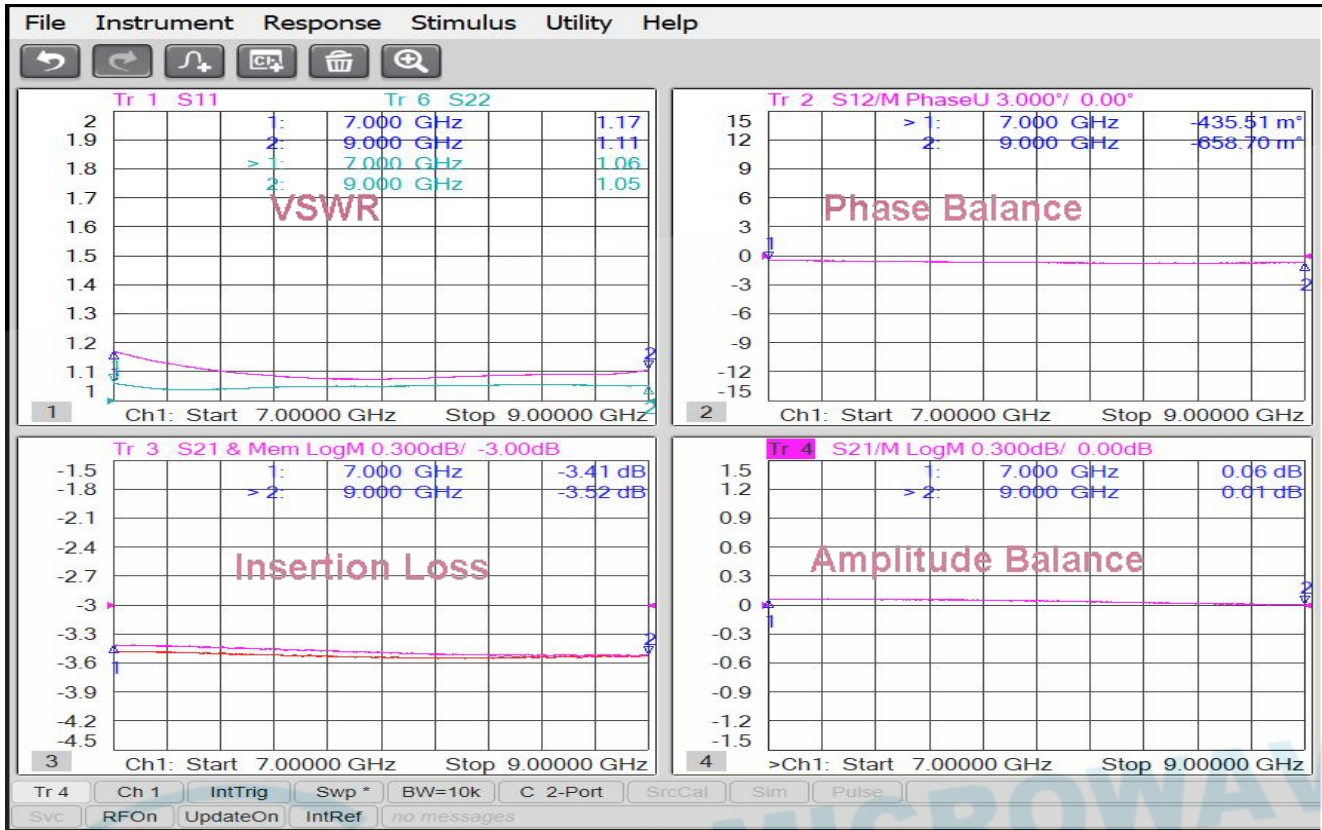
File Instrument Response Stimulus Utility Help

Tr 1 S11 Tr 6 S22
1: 7.000 GHz 1.17
2: 9.000 GHz 1.11
> 1: 7.000 GHz 1.06
2: 9.000 GHz 1.05
2
1.9
1.8
1.7
1.6
1.5
1.4
1.3
1.2
1.1
1
VSWR
1
Ch1: Start 7.00000 GHz Stop 9.00000 GHz

Tr 2 S12/M PhaseU 3.000°/ 0.00°
> 1: 7.000 GHz -435.51 m°
2: 9.000 GHz -658.70 m°
15
12
9
6
3
0
-3
-6
-9
-12
-15
Phase Balance
2
Ch1: Start 7.00000 GHz Stop 9.00000 GHz

Tr 3 S21 & Mem LogM 0.300dB/ -3.00dB
1: 7.000 GHz -3.41 dB
> 2: 9.000 GHz -3.52 dB
-1.5
-1.8
-2.1
-2.4
-2.7
-3
-3.3
-3.6
-3.9
-4.2
-4.5
Insertion Loss
3
Ch1: Start 7.00000 GHz Stop 9.00000 GHz

Tr 4 S21/M LogM 0.300dB/ 0.00dB
1: 7.000 GHz 0.06 dB
> 2: 9.000 GHz 0.01 dB
1.5
1.2
0.9
0.6
0.3
0
-0.3
-0.6
-0.9
-1.2
-1.5
Amplitude Balance
4
>Ch1: Start 7.00000 GHz Stop 9.00000 GHz

Tr 4 | Ch 1 | IntTrig | Swp * | BW=10k | C 2-Port | SrcCal | Sim | Pulse
Svc | RFOn | UpdateOn | IntRef | no messages